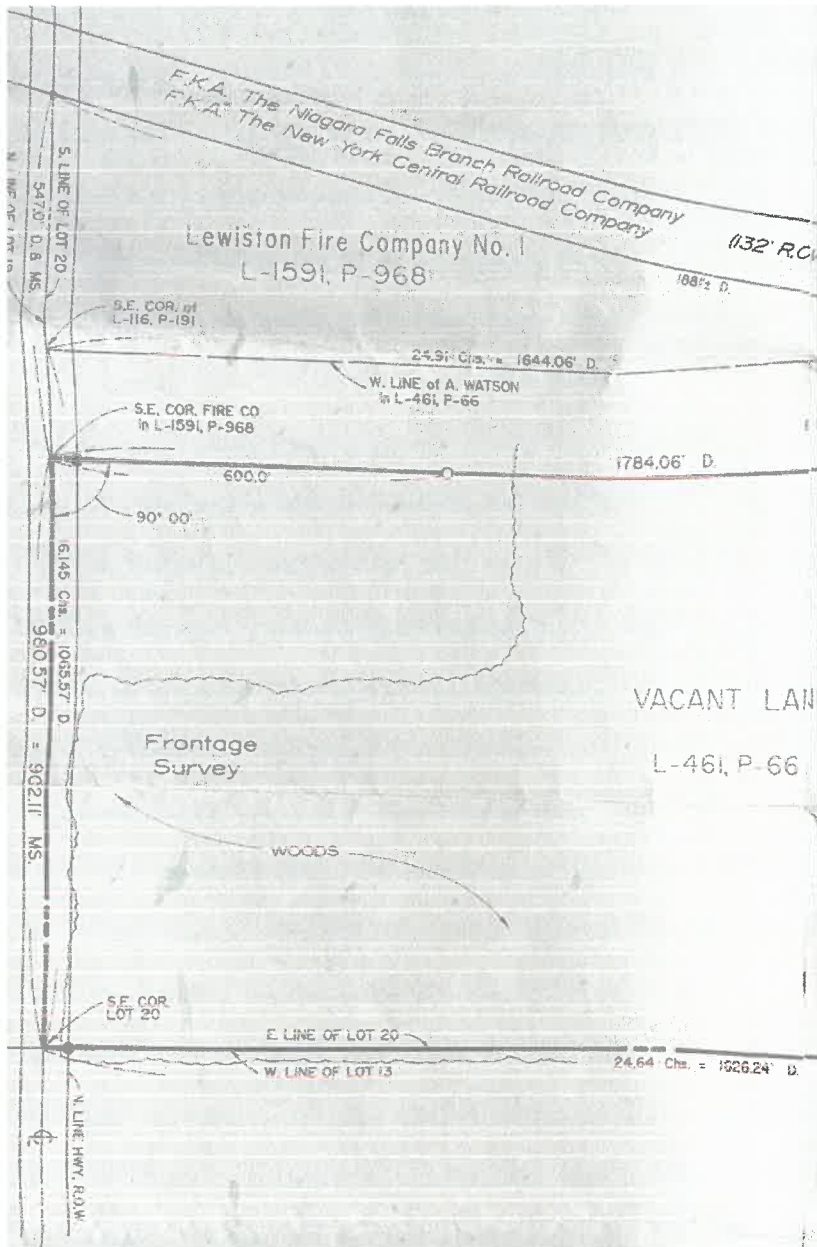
F.K.A. The Niagara Falls Branch Railroad Company
F.K.A. The New York Central Railroad Company

(132' R.C

Lewiston Fire Company No. 1
L-1591, P-968

188½ D.

S. LINE OF LOT 20

547.0' D. & MS.

N. LINE OF LOT 19

S.E. COR. of L-116, P-191

24.91 Chs. = 1644.06' D.

W. LINE of A. WATSON in L-461, P-66

S.E. COR. FIRE CO in L-1591, P-968

600.0'

1784.06' D.

90° 00'

6.145 Chs. = 1065.57' D

980.57' D. = 902.11' MS.

VACANT LAN

Frontage Survey

L-461, P-66

WOODS

S.E. COR. LOT 20

E. LINE OF LOT 20

W. LINE OF LOT 13

24.64 Chs. = 1626.24' D.

N. LINE HWY. R.O.W.

℄